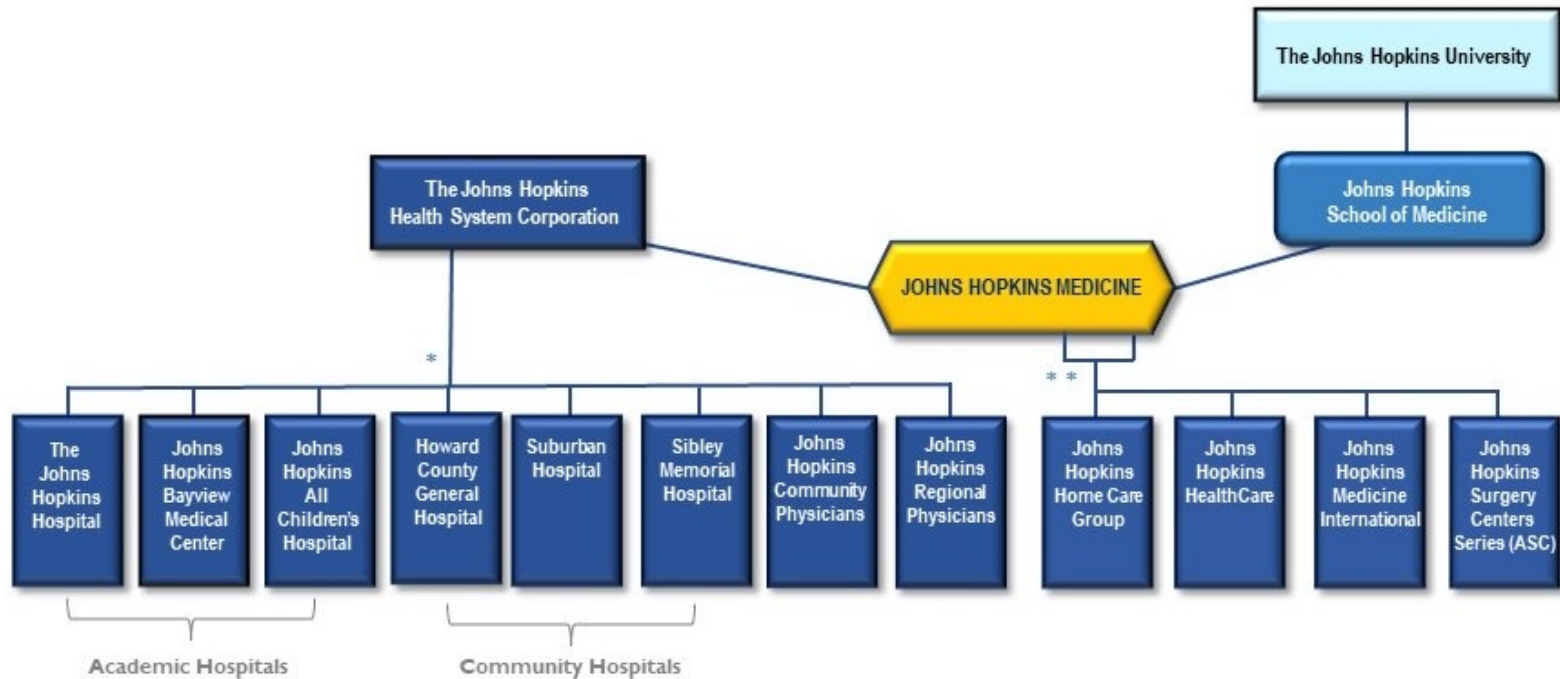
The Johns Hopkins University

Johns Hopkins School of Medicine

The Johns Hopkins Health System Corporation

JOHNS HOPKINS MEDICINE

*

* *

The Johns Hopkins Hospital

Johns Hopkins Bayview Medical Center

Johns Hopkins All Children's Hospital

Howard County General Hospital

Suburban Hospital

Sibley Memorial Hospital

Johns Hopkins Community Physicians

Johns Hopkins Regional Physicians

Johns Hopkins Home Care Group

Johns Hopkins HealthCare

Johns Hopkins Medicine International

Johns Hopkins Surgery Centers Series (ASC)

Academic Hospitals

Community Hospitals